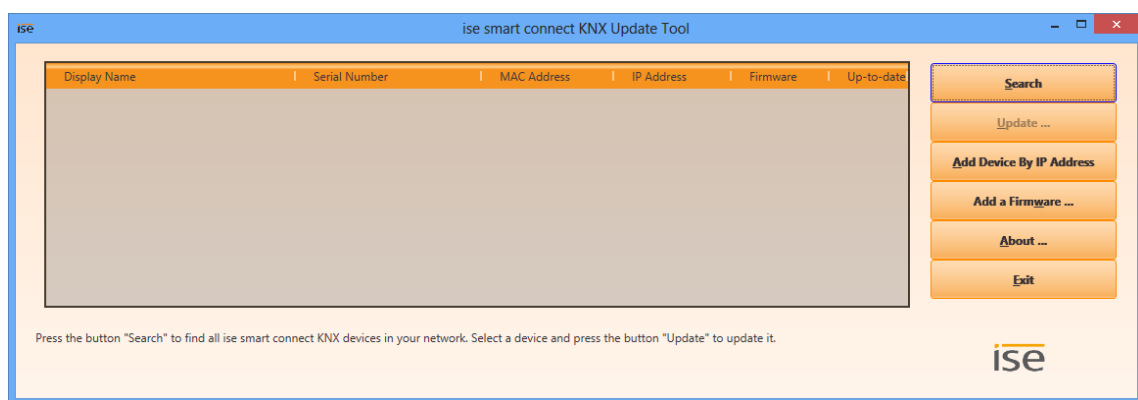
ise

ise smart connect KNX Update Tool

| Display Name | Serial Number | MAC Address | IP Address | Firmware | Up-to-date |
|---|---|---|---|---|---|

Search

Update ...

Add Device By IP Address

Add a Firmware ...

About ...

Exit

Press the button "Search" to find all ise smart connect KNX devices in your network. Select a device and press the button "Update" to update it.

ise